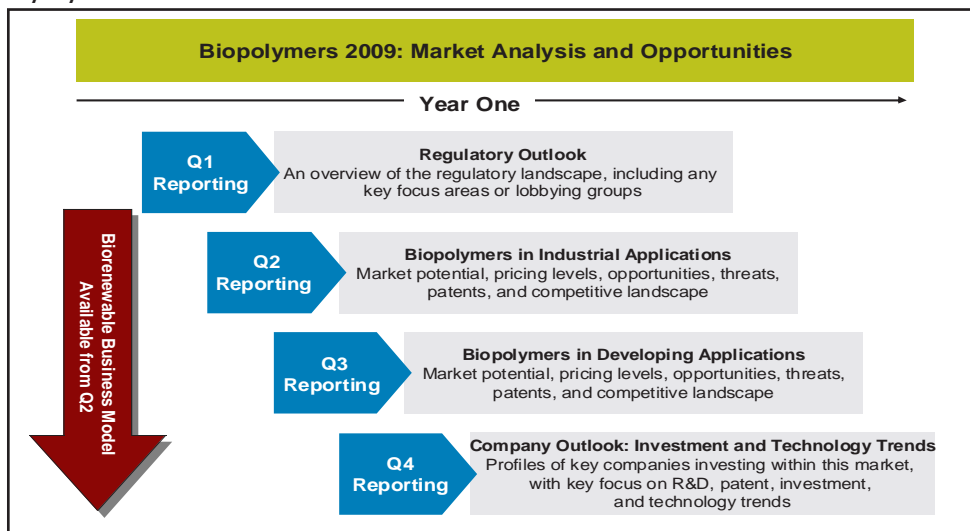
Biopolymers 2009: Market Analysis and Opportunities

Year One

Q1 Reporting

Regulatory Outlook
An overview of the regulatory landscape, including any key focus areas or lobbying groups

Q2 Reporting

Biopolymers in Industrial Applications
Market potential, pricing levels, opportunities, threats, patents, and competitive landscape

Q3 Reporting

Biopolymers in Developing Applications
Market potential, pricing levels, opportunities, threats, patents, and competitive landscape

Q4 Reporting

Company Outlook: Investment and Technology Trends
Profiles of key companies investing within this market, with key focus on R&D, patent, investment, and technology trends

Biorenewable Business Model Available from Q2